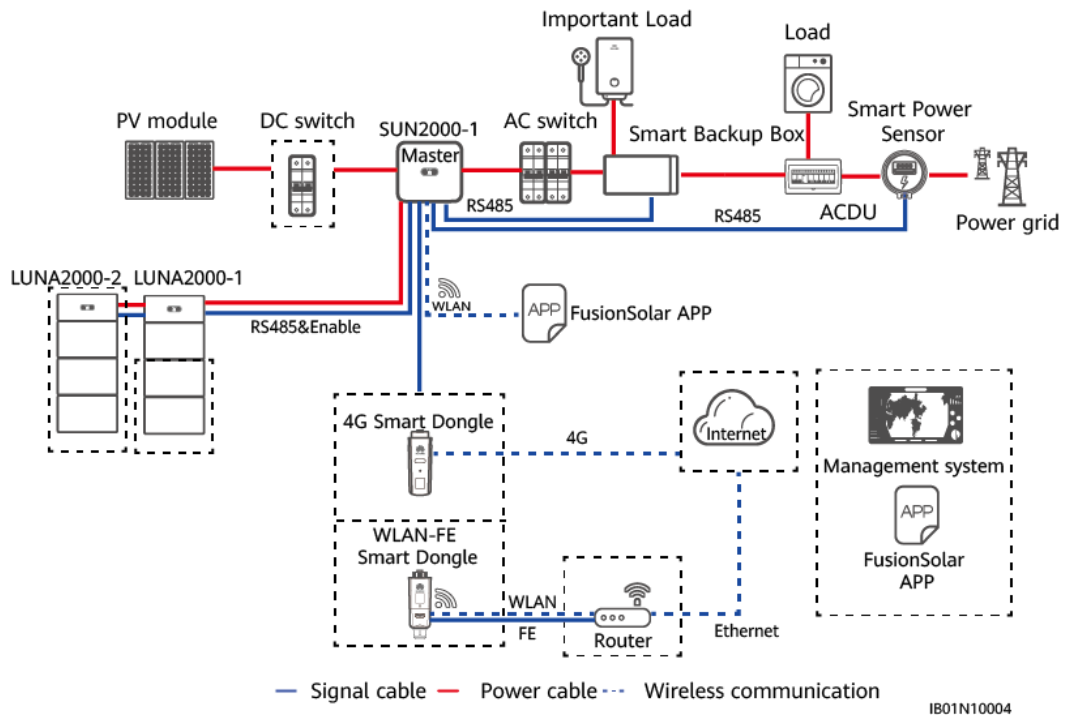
Important Load

Load

PV module

DC switch

SUN2000-1

Master

AC switch

Smart Backup Box

Smart Power Sensor

RS485

RS485

ACDU

Power grid

LUNA2000-2

LUNA2000-1

WLAN

APP

FusionSolar APP

RS485&Enable

4G Smart Dongle

4G

Internet

Management system

APP

FusionSolar APP

WLAN-FE Smart Dongle

WLAN

FE

Router

Ethernet

Signal cable

Power cable

Wireless communication

IB01N10004